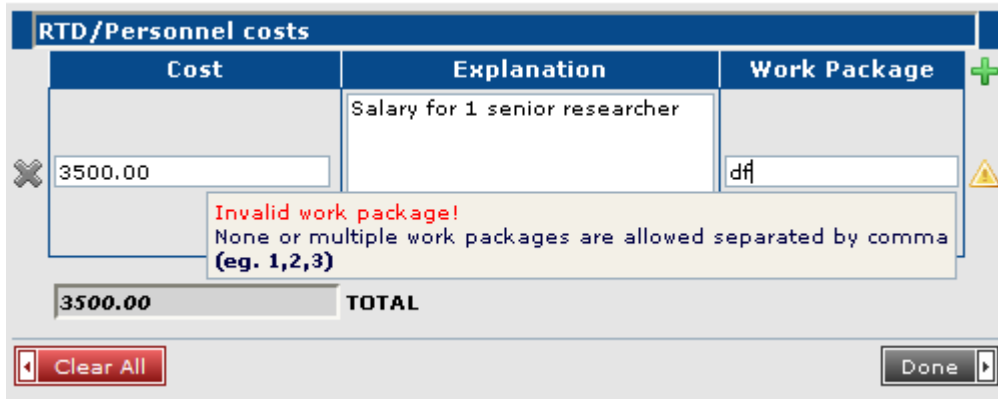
RTD/Personnel costs

| Cost | Explanation | Work Package |
|---|---|---|
| 3500.00 | Salary for 1 senior researcher | df |

Invalid work package!
None or multiple work packages are allowed separated by comma **(eg. 1,2,3)**

3500.00 TOTAL

Clear All

Done